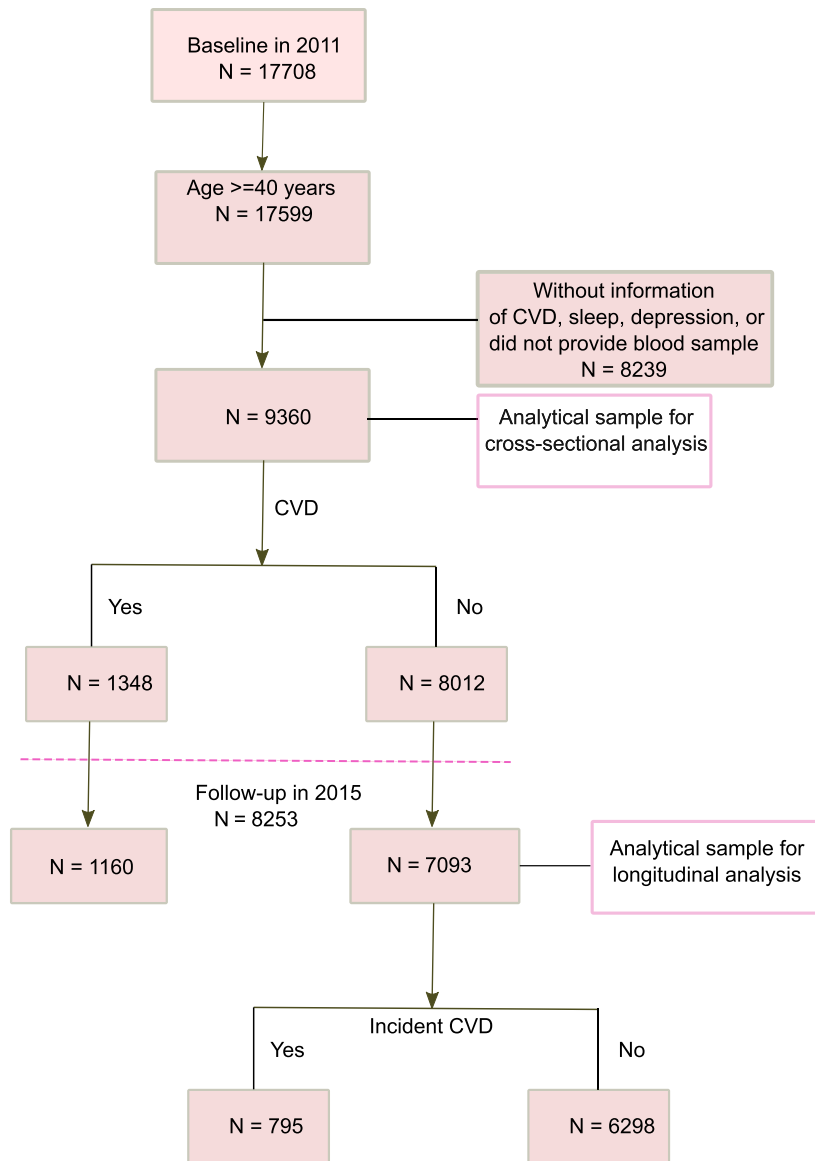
Baseline in 2011
N = 17708

Age >=40 years
N = 17599

Without information of CVD, sleep, depression, or did not provide blood sample
N = 8239

N = 9360

Analytical sample for cross-sectional analysis

CVD

Yes

No

N = 1348

N = 8012

Follow-up in 2015
N = 8253

N = 1160

N = 7093

Analytical sample for longitudinal analysis

Incident CVD

Yes

No

N = 795

N = 6298